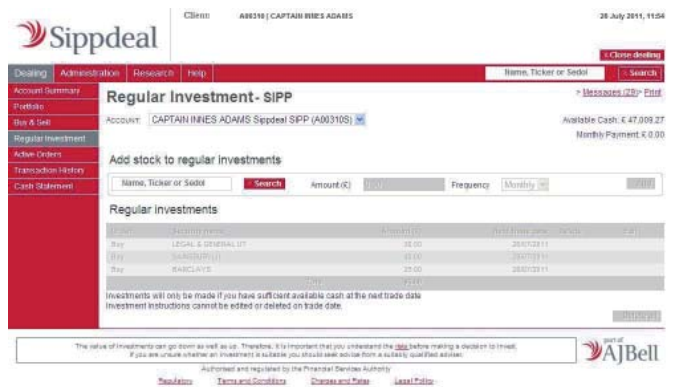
Sippdeal

Client A00310 | CAPTAIN INNES ADAMS

28 July 2011, 11:54

× Close dealing

Dealing Administration Research Help

Name, Ticker or Sedol

» Search

Account Summary
Portfolio
Buy & Sell
Regular Investment
Active Orders
Transaction History
Cash Statement

Regular Investment - SIPP

> Messages (29) > Print

ACCOUNT: CAPTAIN INNES ADAMS Sippdeal SIPP (A00310S)

Available Cash: £ 47,009.27

Monthly Payment: £ 0.00

Add stock to regular investments

Name, Ticker or Sedol

» Search

Amount (£)

Frequency Monthly

Regular investments

| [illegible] | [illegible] | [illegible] | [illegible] | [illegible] | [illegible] |
|---|---|---|---|---|---|
| Buy | LEGAL & GENERAL UT | 50.00 | 28/07/2011 | | |
| Buy | SAINSBURY (J) | 50.00 | 28/07/2011 | | |
| Buy | BARCLAYS | 25.00 | 28/07/2011 | | |
| | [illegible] | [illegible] | | | |

Investments will only be made if you have sufficient available cash at the next trade date
Investment instructions cannot be edited or deleted on trade date.

The value of investments can go down as well as up. Therefore, it is important that you understand the risks before making a decision to invest. If you are unsure whether an investment is suitable you should seek advice from a suitably qualified adviser.

Authorised and regulated by the Financial Services Authority

Regulatory Terms and Conditions Charges and Rates Legal Policy

part of AJBell